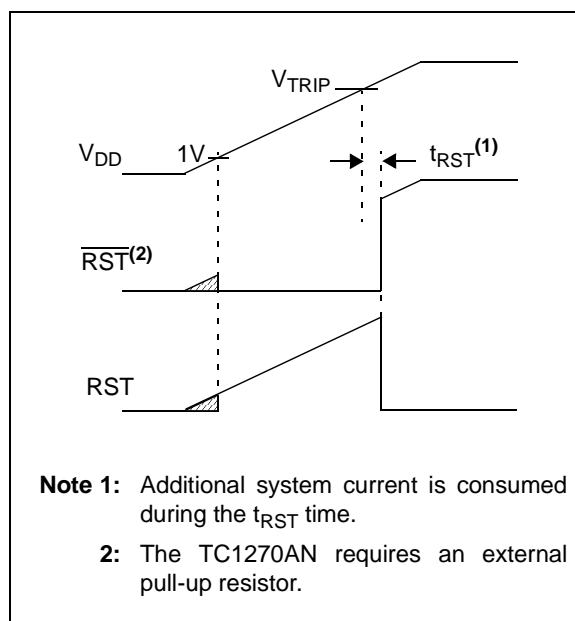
$V_{TRIP}$

$V_{DD}$ 1V

$t_{RST}^{(1)}$

$\overline{RST}^{(2)}$

RST

**Note 1:** Additional system current is consumed during the $t_{RST}$ time.

**2:** The TC1270AN requires an external pull-up resistor.